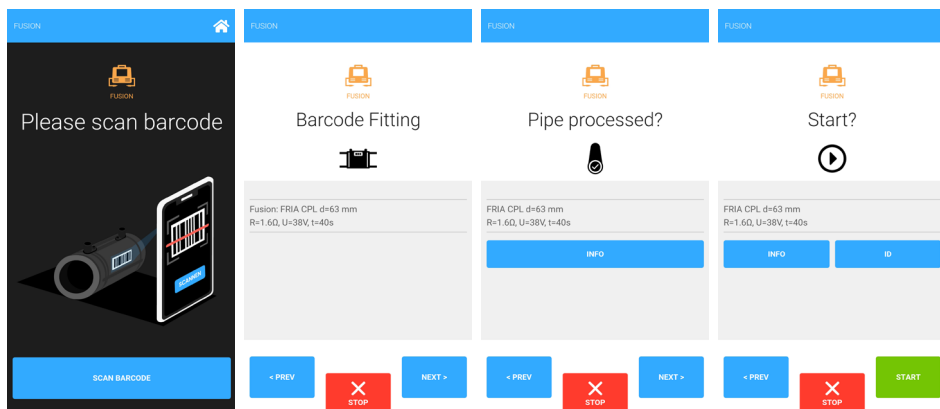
FUSION

FUSION

Please scan barcode

SCANNEN

SCAN BARCODE

FUSION

FUSION

Barcode Fitting

Fusion: FRIA CPL d=63 mm
R=1.6Ω, U=38V, t=40s

< PREV

STOP

NEXT >

FUSION

FUSION

Pipe processed?

FRIA CPL d=63 mm
R=1.6Ω, U=38V, t=40s

INFO

< PREV

STOP

NEXT >

FUSION

FUSION

Start?

FRIA CPL d=63 mm
R=1.6Ω, U=38V, t=40s

INFO

ID

< PREV

STOP

START